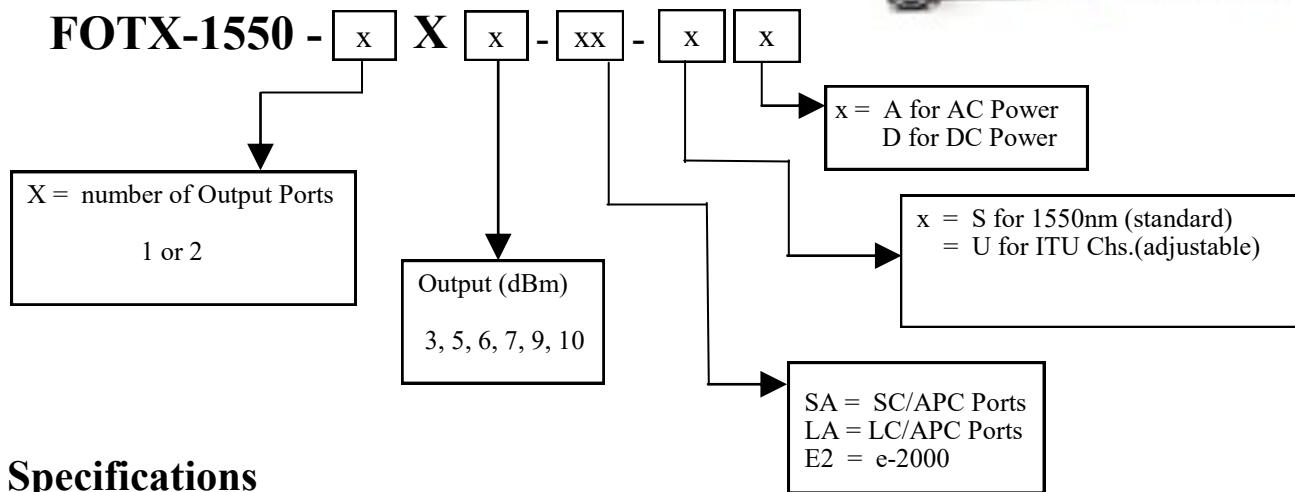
FOTX-1550 - x X x - xx - x x

x = A for AC Power
D for DC Power

X = number of Output Ports
1 or 2

x = S for 1550nm (standard)
= U for ITU Chs.(adjustable)

Output (dBm)
3, 5, 6, 7, 9, 10

SA = SC/APC Ports
LA = LC/APC Ports
E2 = e-2000

Specifications